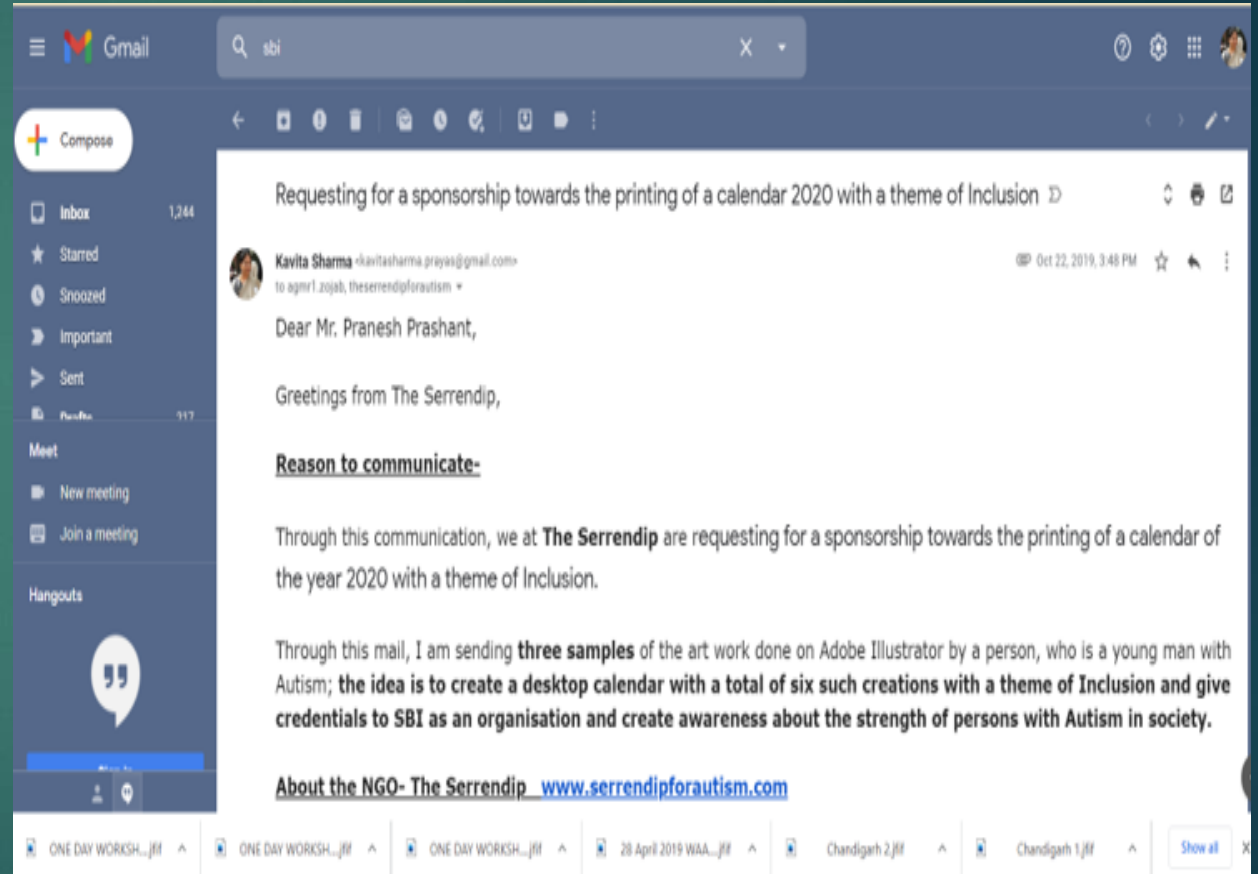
Gmail

sbi

Compose

Inbox 1,244

Starred

Snoozed

Important

Sent

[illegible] 217

Meet

New meeting

Join a meeting

Hangouts

Requesting for a sponsorship towards the printing of a calendar 2020 with a theme of Inclusion

Kavita Sharma <kavitasharma.prayas@gmail.com>

to agmr1.zojab, theserrendipforautism

Oct 22, 2019, 3:48 PM

Dear Mr. Pranesh Prashant,

Greetings from The Serrendip,

Reason to communicate-

Through this communication, we at **The Serrendip** are requesting for a sponsorship towards the printing of a calendar of the year 2020 with a theme of Inclusion.

Through this mail, I am sending **three samples** of the art work done on Adobe Illustrator by a person, who is a young man with Autism; **the idea is to create a desktop calendar with a total of six such creations with a theme of Inclusion and give credentials to SBI as an organisation and create awareness about the strength of persons with Autism in society.**

About the NGO- The Serrendip www.serrendipforautism.com

ONE DAY WORKSH....jfif

ONE DAY WORKSH....jfif

ONE DAY WORKSH....jfif

28 April 2019 WAA....jfif

Chandigarh 2.jfif

Chandigarh 1.jfif

Show all